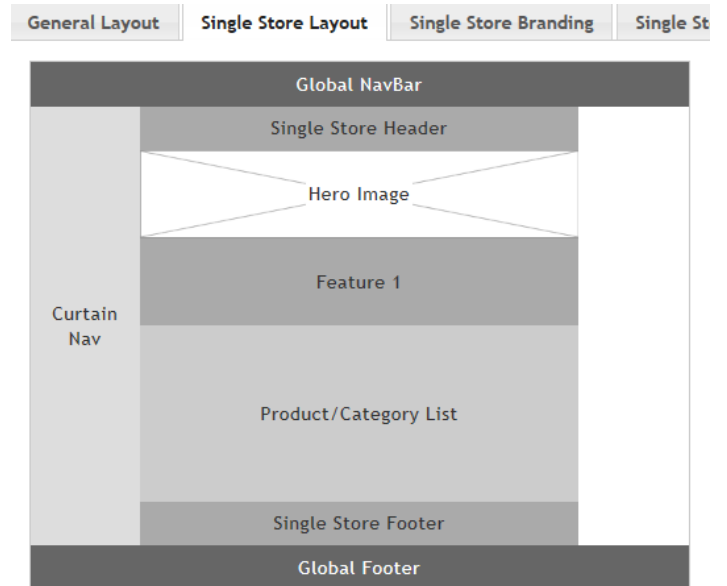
General Layout | Single Store Layout | Single Store Branding | Single St

Global NavBar

Curtain Nav

Single Store Header

Hero Image

Feature 1

Product/Category List

Single Store Footer

Global Footer